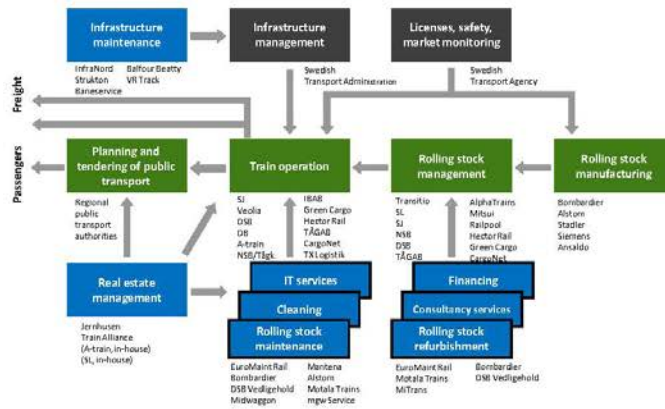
Infrastructure maintenance

InfraNord
Strukton
Baneservice

Balfour Beatty
VR Track

Infrastructure management

Swedish Transport Administration

Licenses, safety, market monitoring

Swedish Transport Agency

Freight

Passengers

Planning and tendering of public transport

Regional public transport authorities

Train operation

SJ
Veolia
DSB
DB
A-train
NSB/Tågk

IBAB
Green Cargo
Hector Rail
TÅGAB
CargoNet
TX Logistik

Rolling stock management

Transitio
SL
SJ
NSB
DSB
TÅGAB

AlphaTrains
Mitsui
Railpool
Hector Rail
Green Cargo
CargoNet

Rolling stock manufacturing

Bombardier
Alstom
Stadler
Siemens
Ansaldo

Real estate management

Jernhusen
Train Alliance
(A-train, in-house)
(SL, in-house)

IT services

Cleaning

Rolling stock maintenance

EuroMaint Rail
Bombardier
DSB Vedligehold
Midwaggon

Mantena
Alstom
Motala Trains
mgw Service

Financing

Consultancy services

Rolling stock refurbishment

EuroMaint Rail
Motala Trains
MiTrans

Bombardier
DSB Vedligehold